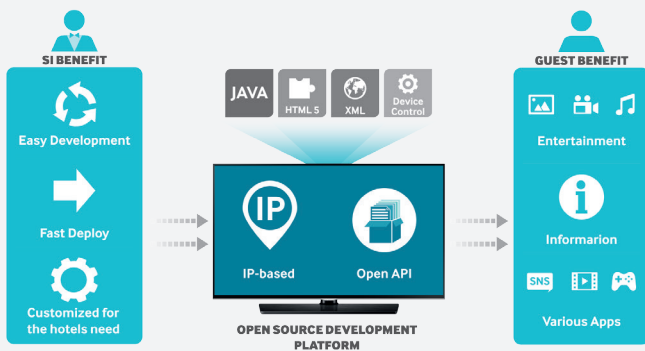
SI BENEFIT

Easy Development

Fast Deploy

Customized for the hotels need

JAVA

HTML 5

XML

Device Control

IP

IP-based

Open API

OPEN SOURCE DEVELOPMENT PLATFORM

GUEST BENEFIT

Entertainment

Informarion

SNS

Various Apps